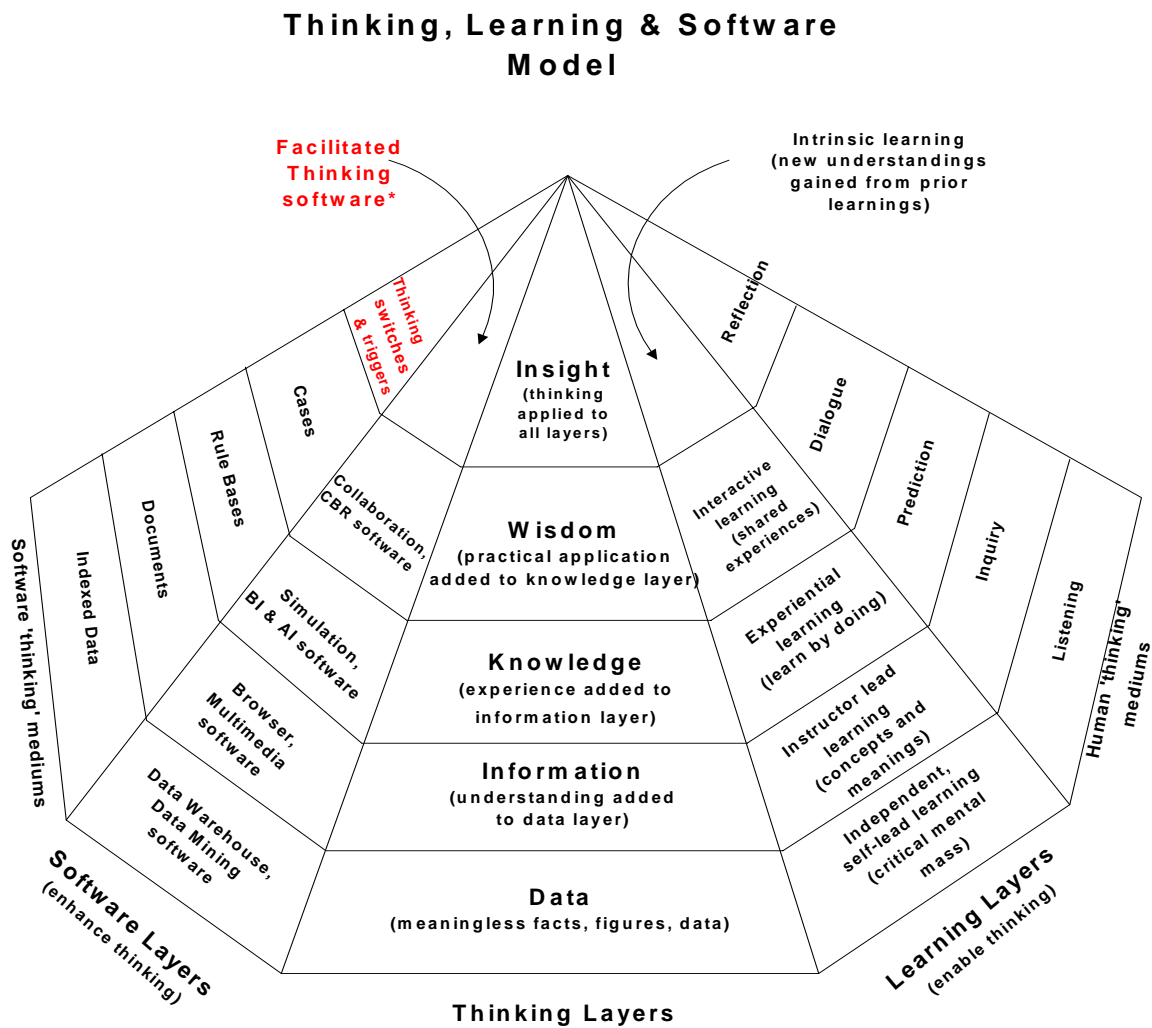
Thinking, Learning & Software Model

Facilitated Thinking software*

Intrinsic learning (new understandings gained from prior learnings)

Thinking switches & triggers

Cases

Rule Bases

Documents

Indexed Data

Software 'thinking' mediums

Reflection

Dialogue

Prediction

Inquiry

Listening

Human 'thinking' mediums

Insight (thinking applied to all layers)

Collaboration, CBR software

Wisdom (practical application added to knowledge layer)

Interactive learning (shared experiences)

Simulation, BI & AI software

Knowledge (experience added to information layer)

Experiential learning (learn by doing)

Browser, Multimedia software

Information (understanding added to data layer)

Instructor lead learning (concepts and meanings)

Data Warehouse, Data Mining software

Data (meaningless facts, figures, data)

Independent, self-lead learning (critical mental mass)

Software Layers (enhance thinking)

Thinking Layers

Learning Layers (enable thinking)